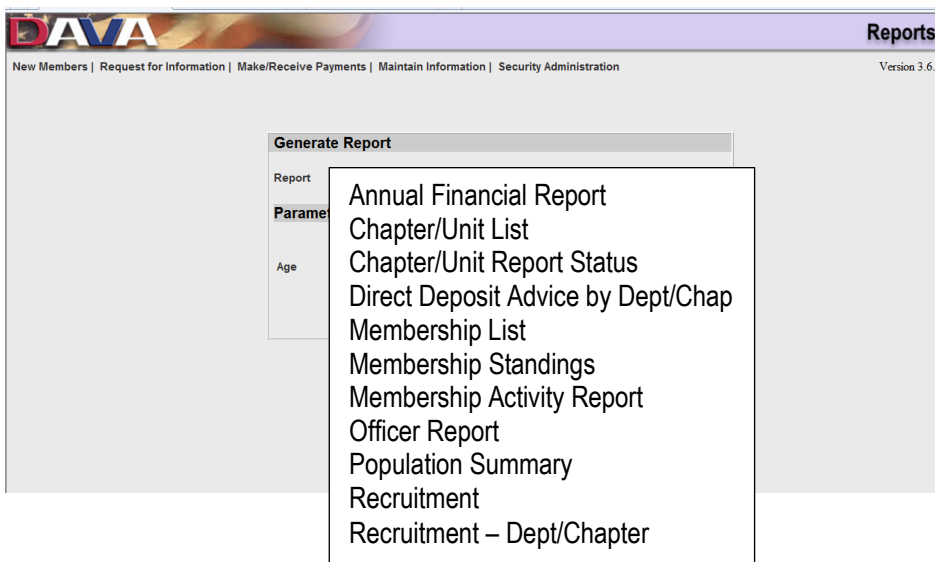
DAVA

Reports

New Members | Request for Information | Make/Receive Payments | Maintain Information | Security Administration

Version 3.6.

Generate Report

Report

Paramet

Age

Annual Financial Report
Chapter/Unit List
Chapter/Unit Report Status
Direct Deposit Advice by Dept/Chap
Membership List
Membership Standings
Membership Activity Report
Officer Report
Population Summary
Recruitment
Recruitment – Dept/Chapter